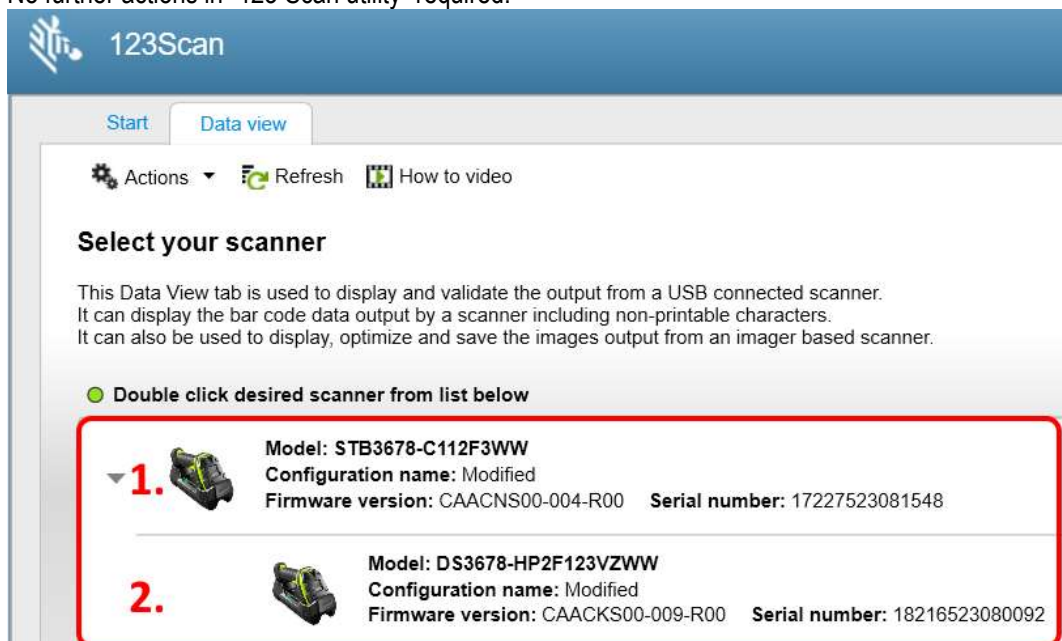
No further actions in "123 Scan utility" required.

123Scan

Start | Data view

Actions ▾ Refresh How to video

Select your scanner

This Data View tab is used to display and validate the output from a USB connected scanner.
It can display the bar code data output by a scanner including non-printable characters.
It can also be used to display, optimize and save the images output from an imager based scanner.

Double click desired scanner from list below

1.
Model: STB3678-C112F3WW
Configuration name: Modified
Firmware version: CAACNS00-004-R00 Serial number: 17227523081548

2.
Model: DS3678-HP2F123VZWW
Configuration name: Modified
Firmware version: CAACKS00-009-R00 Serial number: 18216523080092